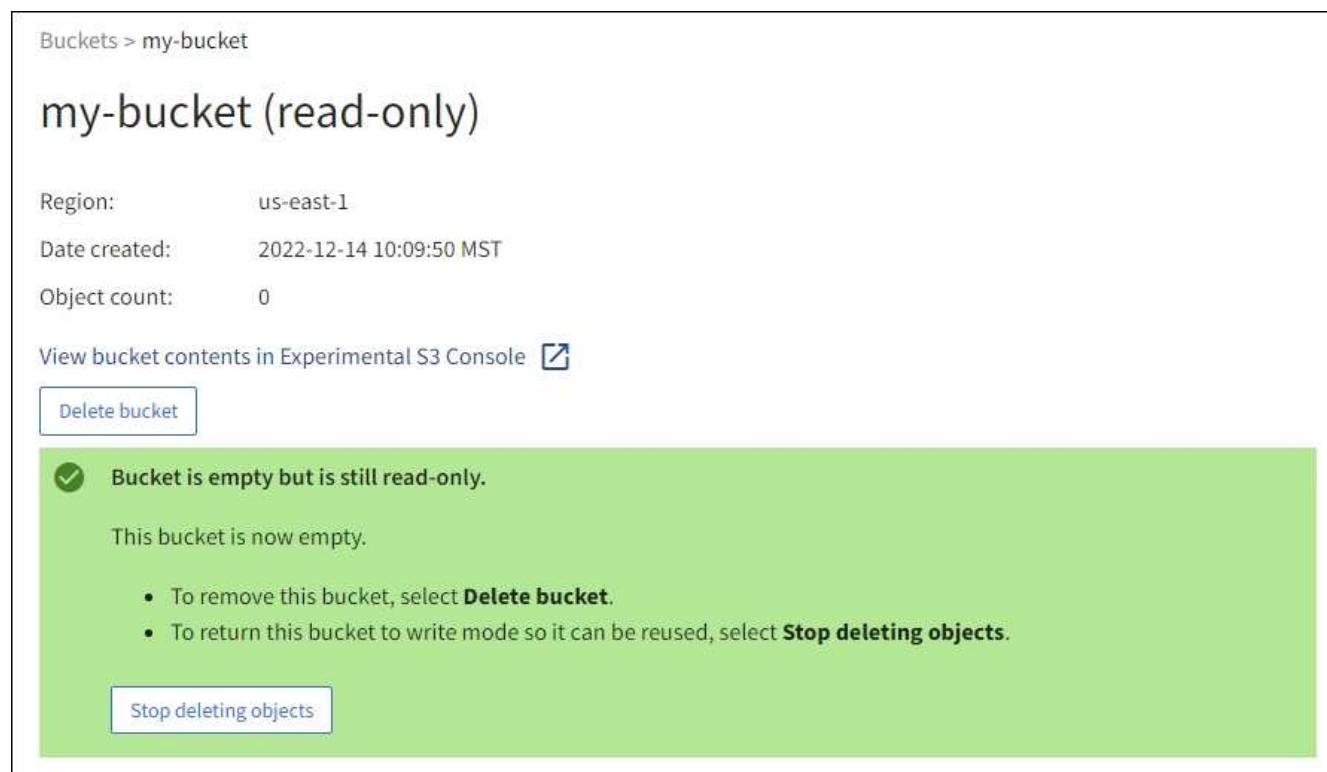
Buckets > my-bucket

my-bucket (read-only)

| | |
|---|---|
| Region: | us-east-1 |
| Date created: | 2022-12-14 10:09:50 MST |
| Object count: | 0 |

View bucket contents in Experimental S3 Console

Delete bucket

Bucket is empty but is still read-only.

This bucket is now empty.

- To remove this bucket, select **Delete bucket**.
- To return this bucket to write mode so it can be reused, select **Stop deleting objects**.

Stop deleting objects